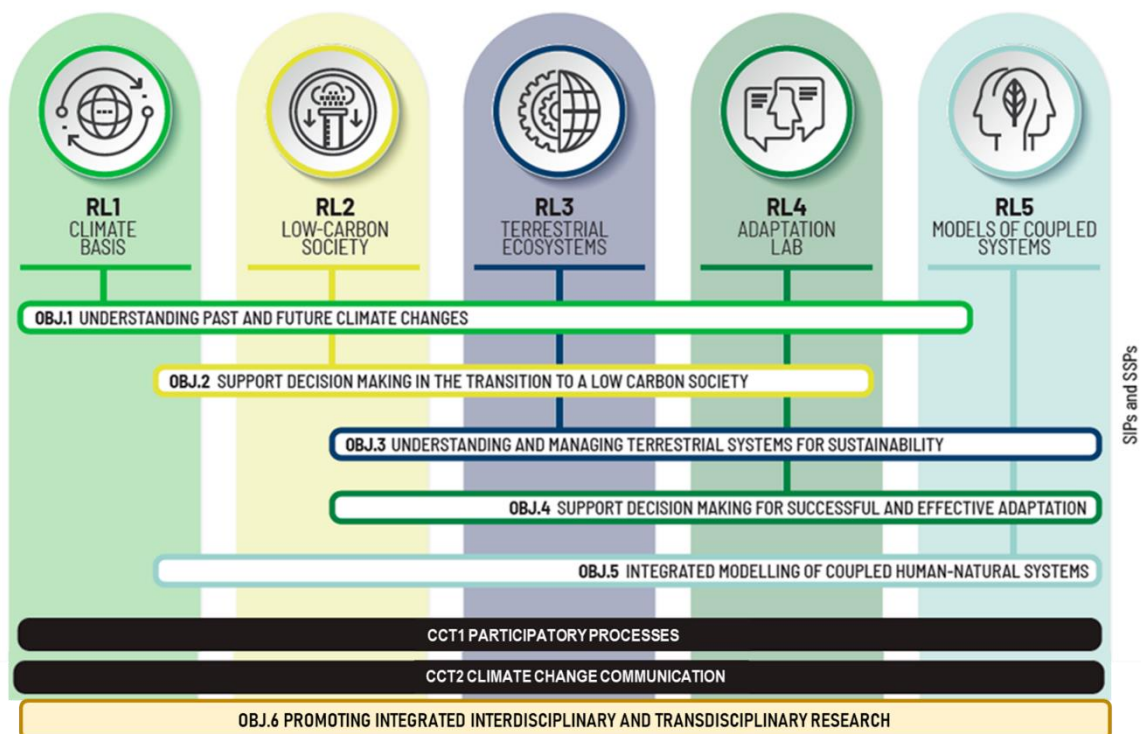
RL1
CLIMATE BASIS

RL2
LOW-CARBON SOCIETY

RL3
TERRESTRIAL ECOSYSTEMS

RL4
ADAPTATION LAB

RL5
MODELS OF COUPLED SYSTEMS

OBJ.1 UNDERSTANDING PAST AND FUTURE CLIMATE CHANGES

OBJ.2 SUPPORT DECISION MAKING IN THE TRANSITION TO A LOW CARBON SOCIETY

OBJ.3 UNDERSTANDING AND MANAGING TERRESTRIAL SYSTEMS FOR SUSTAINABILITY

OBJ.4 SUPPORT DECISION MAKING FOR SUCCESSFUL AND EFFECTIVE ADAPTATION

OBJ.5 INTEGRATED MODELLING OF COUPLED HUMAN-NATURAL SYSTEMS

SIPs and SSPs

CCT1 PARTICIPATORY PROCESSES

CCT2 CLIMATE CHANGE COMMUNICATION

OBJ.6 PROMOTING INTEGRATED INTERDISCIPLINARY AND TRANSDISCIPLINARY RESEARCH